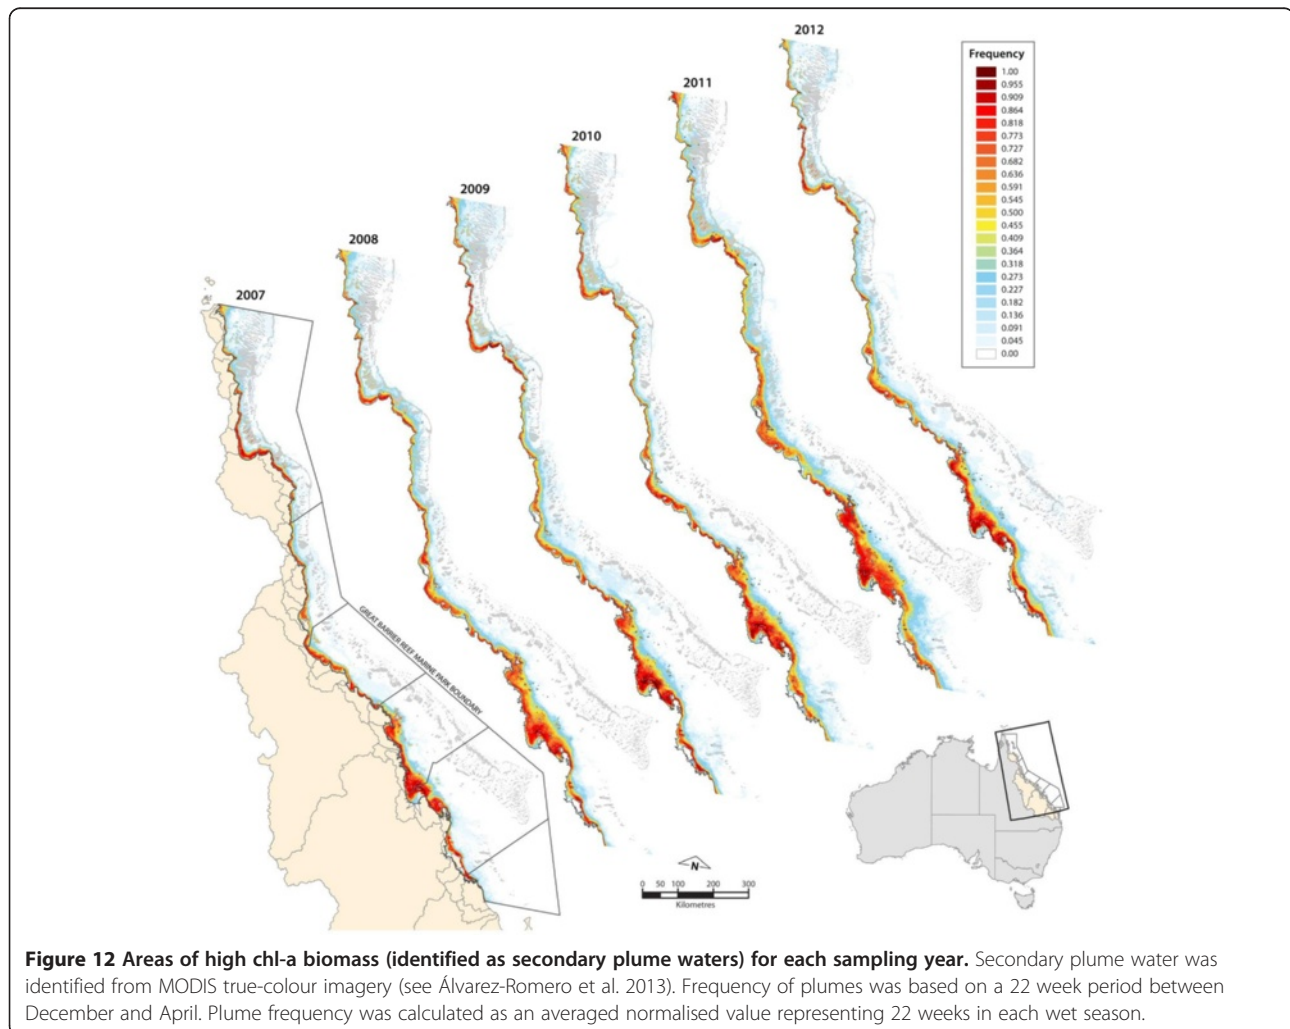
2012

Frequency
1.00
0.955
0.909
0.864
0.818
0.773
0.727
0.682
0.636
0.591
0.545
0.500
0.455
0.409
0.364
0.318
0.273
0.227
0.182
0.136
0.091
0.045
0.00

2011

2010

2009

2008

2007

GREAT BARRIER REEF MARINE PARK BOUNDARY

N

0 50 100 200 300
Kilometres

**Figure 12 Areas of high chl-a biomass (identified as secondary plume waters) for each sampling year.** Secondary plume water was identified from MODIS true-colour imagery (see Álvarez-Romero et al. 2013). Frequency of plumes was based on a 22 week period between December and April. Plume frequency was calculated as an averaged normalised value representing 22 weeks in each wet season.